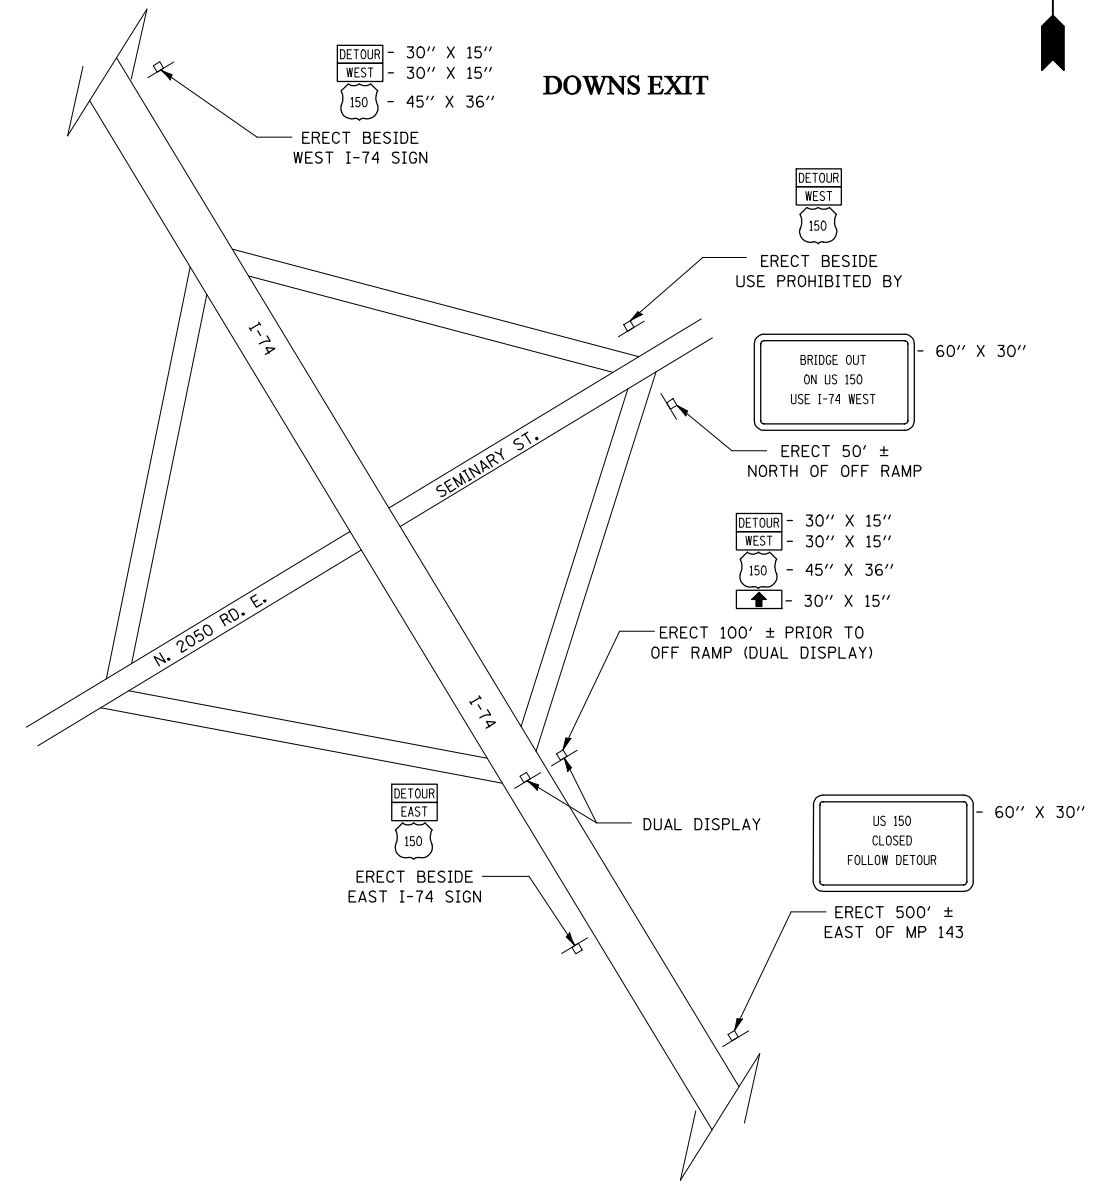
DETOUR - 30'' X 15''
WEST - 30'' X 15''
150 - 45'' X 36''

DOWNS EXIT

ERECT BESIDE
WEST I-74 SIGN

DETOUR
WEST
150

ERECT BESIDE
USE PROHIBITED BY

I-74

BRIDGE OUT
ON US 150
USE I-74 WEST
- 60'' X 30''

ERECT 50' ±
NORTH OF OFF RAMP

SEMINARY ST.

DETOUR - 30'' X 15''
WEST - 30'' X 15''
150 - 45'' X 36''
- 30'' X 15''

N. 2050 RD. E.

ERECT 100' ± PRIOR TO
OFF RAMP (DUAL DISPLAY)

I-74

DETOUR
EAST
150

DUAL DISPLAY

US 150
CLOSED
FOLLOW DETOUR
- 60'' X 30''

ERECT BESIDE
EAST I-74 SIGN

ERECT 500' ±
EAST OF MP 143